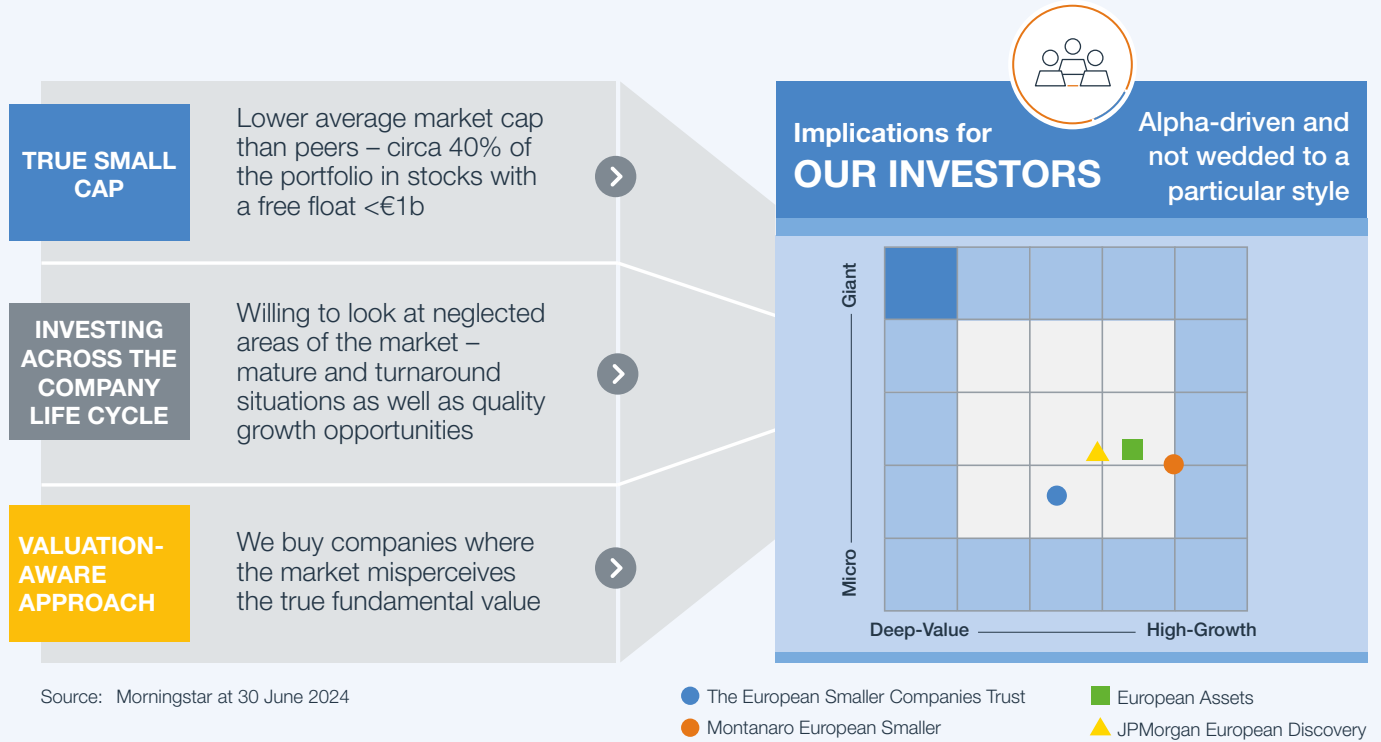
TRUE SMALL CAP

Lower average market cap than peers – circa 40% of the portfolio in stocks with a free float <€1b

INVESTING ACROSS THE COMPANY LIFE CYCLE

Willing to look at neglected areas of the market – mature and turnaround situations as well as quality growth opportunities

VALUATION-AWARE APPROACH

We buy companies where the market misperceives the true fundamental value

Implications for OUR INVESTORS

Alpha-driven and not wedded to a particular style

Giant

Micro

Deep-Value

High-Growth

Source: Morningstar at 30 June 2024

The European Smaller Companies Trust

Montanaro European Smaller

European Assets

JPMorgan European Discovery